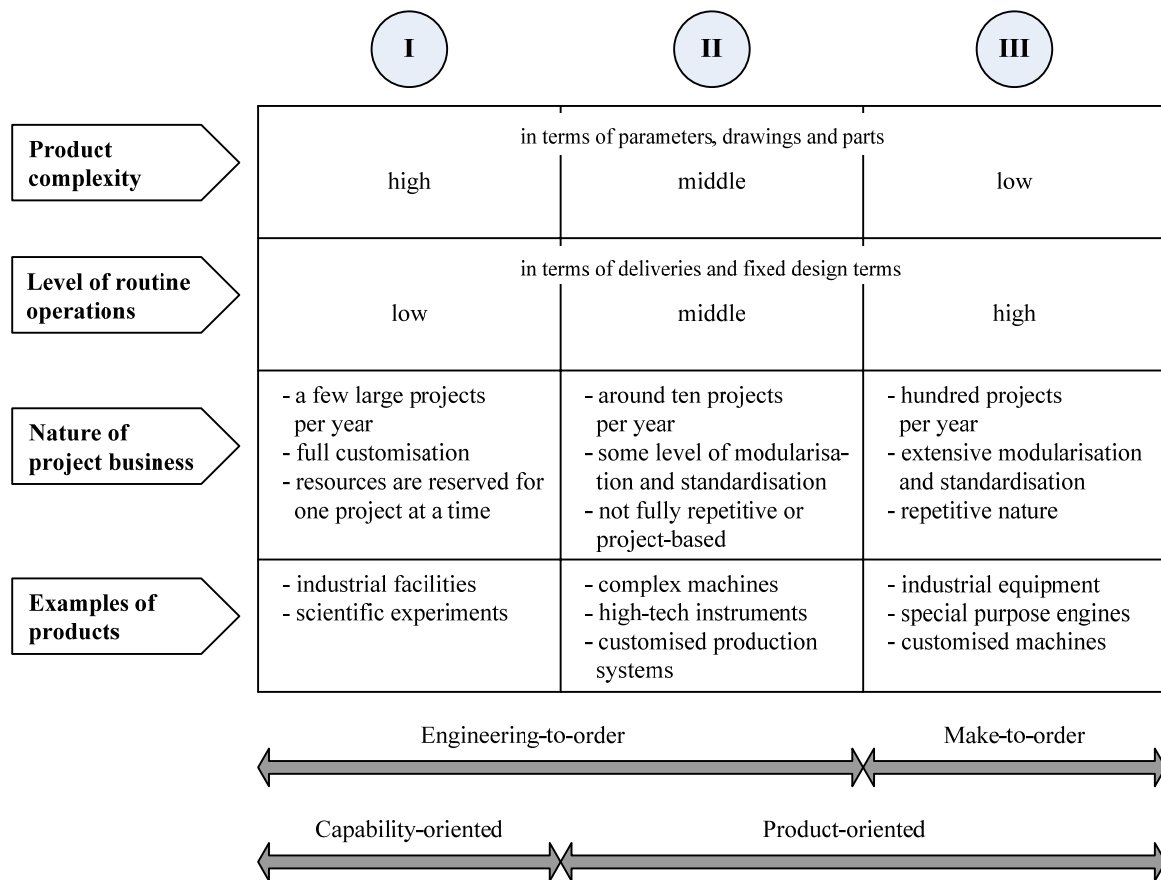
| | I | II | III |
|---|---|---|---|
| **Product complexity** | in terms of parameters, drawings and parts<br>high | middle | low |
| **Level of routine operations** | in terms of deliveries and fixed design terms<br>low | middle | high |
| **Nature of project business** | - a few large projects per year<br>- full customisation<br>- resources are reserved for one project at a time | - around ten projects per year<br>- some level of modularisation and standardisation<br>- not fully repetitive or project-based | - hundred projects per year<br>- extensive modularisation and standardisation<br>- repetitive nature |
| **Examples of products** | - industrial facilities<br>- scientific experiments | - complex machines<br>- high-tech instruments<br>- customised production systems | - industrial equipment<br>- special purpose engines<br>- customised machines |

Engineering-to-order

Make-to-order

Capability-oriented

Product-oriented